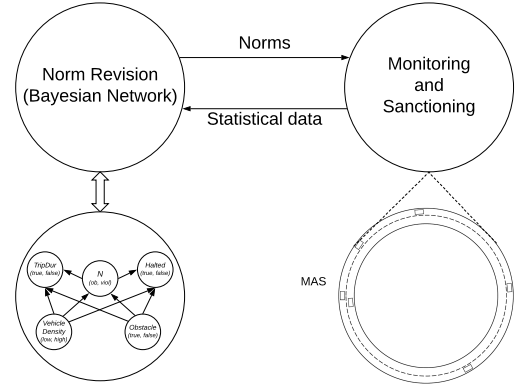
Norm Revision (Bayesian Network)

Norms

Statistical data

Monitoring and Sanctioning

TripDur
(true, false)

N
(ob, viol)

Halted
(true, false)

Vehicle Density
(low, high)

Obstacle
(true, false)

MAS